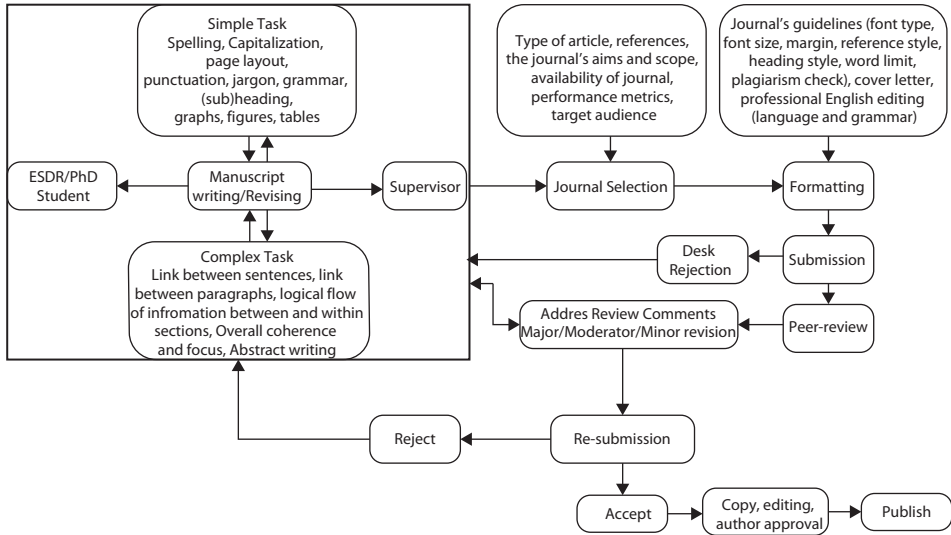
Simple Task
Spelling, Capitalization, page layout, punctuation, jargon, grammar, (sub)heading, graphs, figures, tables

Type of article, references, the journal's aims and scope, availability of journal, performance metrics, target audience

Journal's guidelines (font type, font size, margin, reference style, heading style, word limit, plagiarism check), cover letter, professional English editing (language and grammar)

ESDR/PhD Student

Manuscript writing/Revising

Supervisor

Journal Selection

Formatting

Desk Rejection

Submission

Complex Task
Link between sentences, link between paragraphs, logical flow of infromation between and within sections, Overall coherence and focus, Abstract writing

Addres Review Comments
Major/Moderator/Minor revision

Peer-review

Reject

Re-submission

Accept

Copy, editing, author approval

Publish